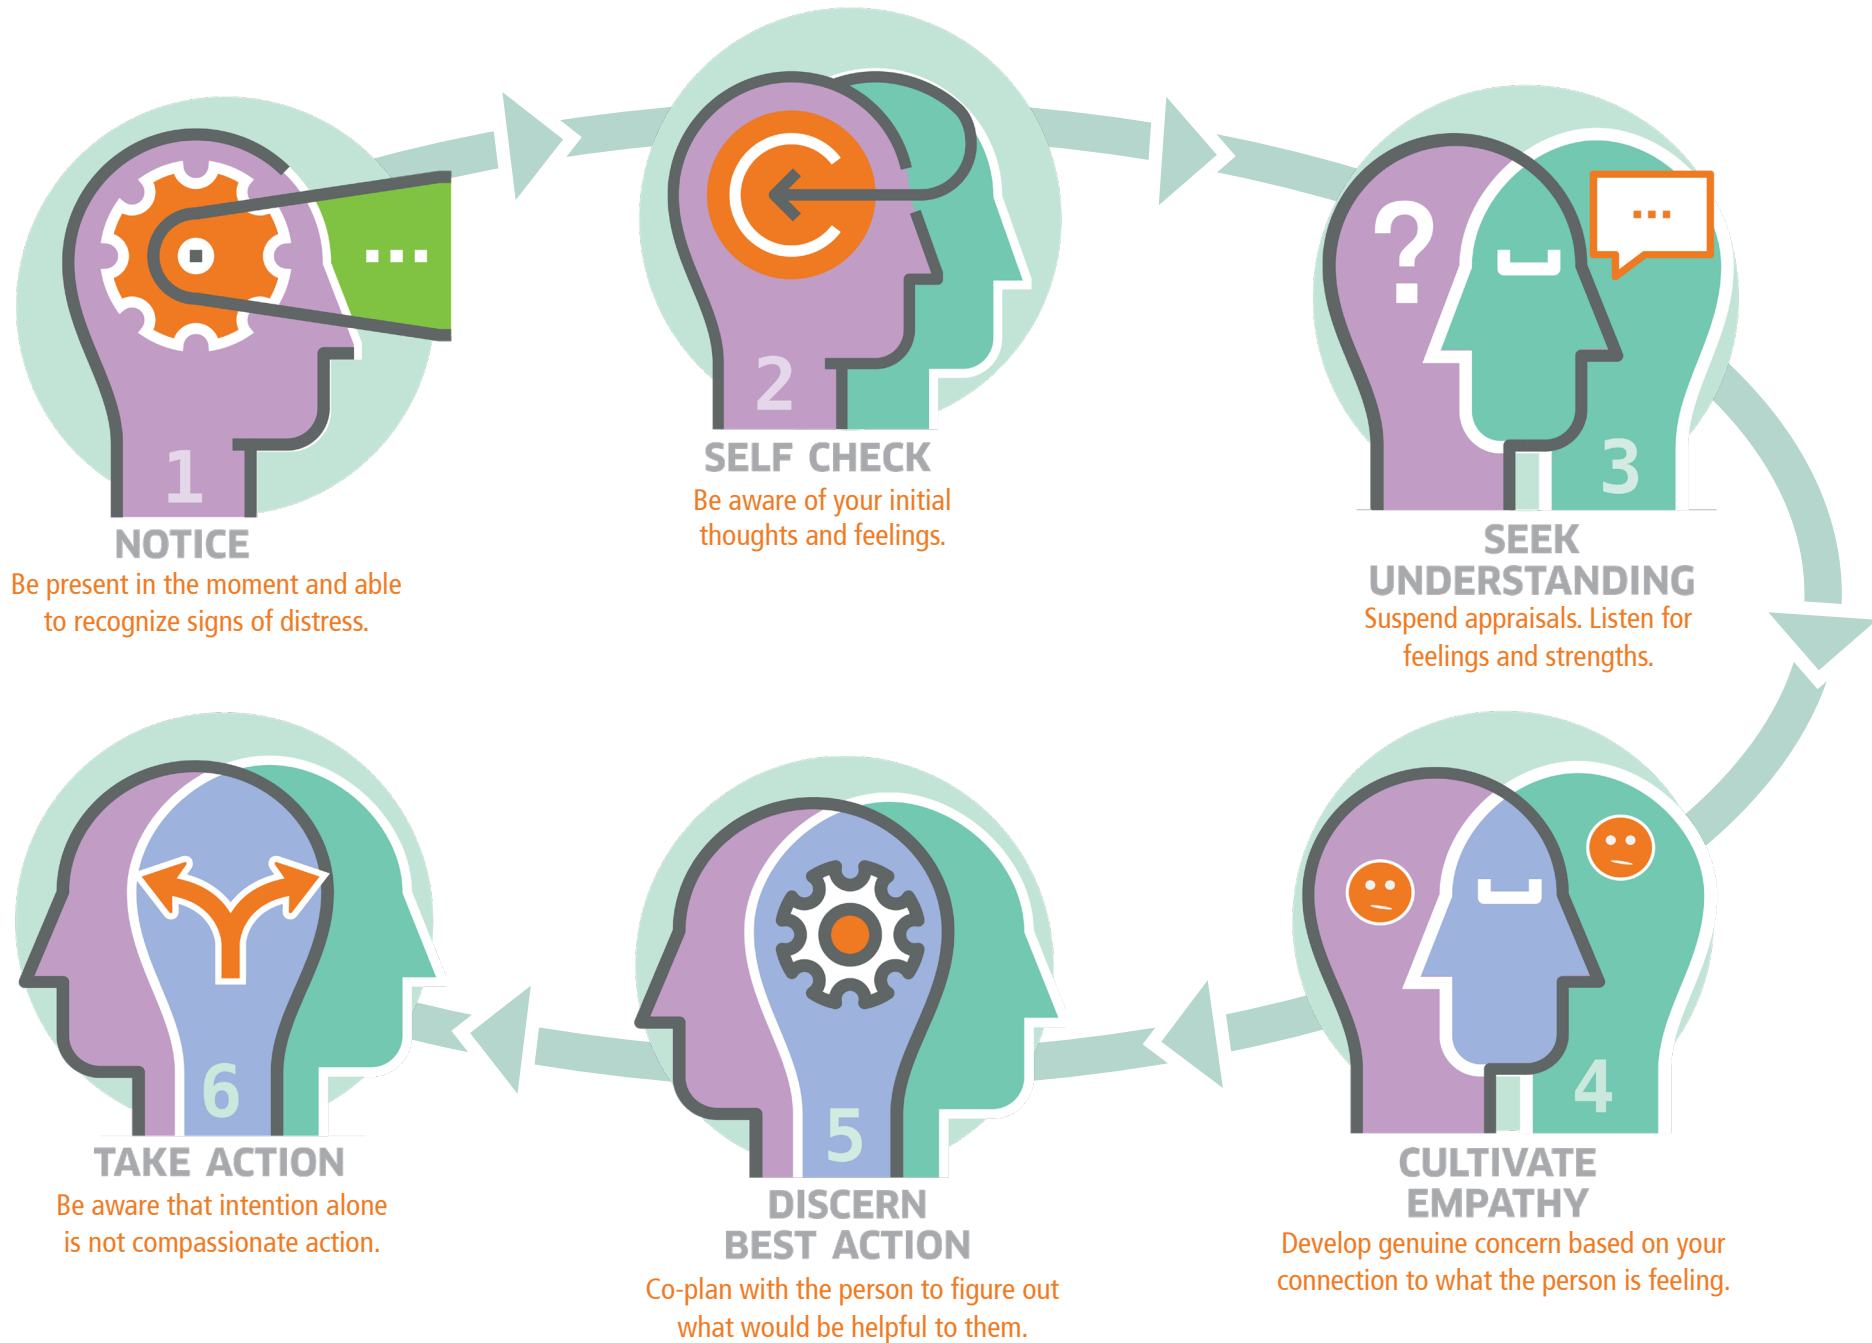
1
NOTICE
Be present in the moment and able to recognize signs of distress.

2
SELF CHECK
Be aware of your initial thoughts and feelings.

?
...
3
SEEK UNDERSTANDING
Suspend appraisals. Listen for feelings and strengths.

6
TAKE ACTION
Be aware that intention alone is not compassionate action.

5
DISCERN BEST ACTION
Co-plan with the person to figure out what would be helpful to them.

4
CULTIVATE EMPATHY
Develop genuine concern based on your connection to what the person is feeling.